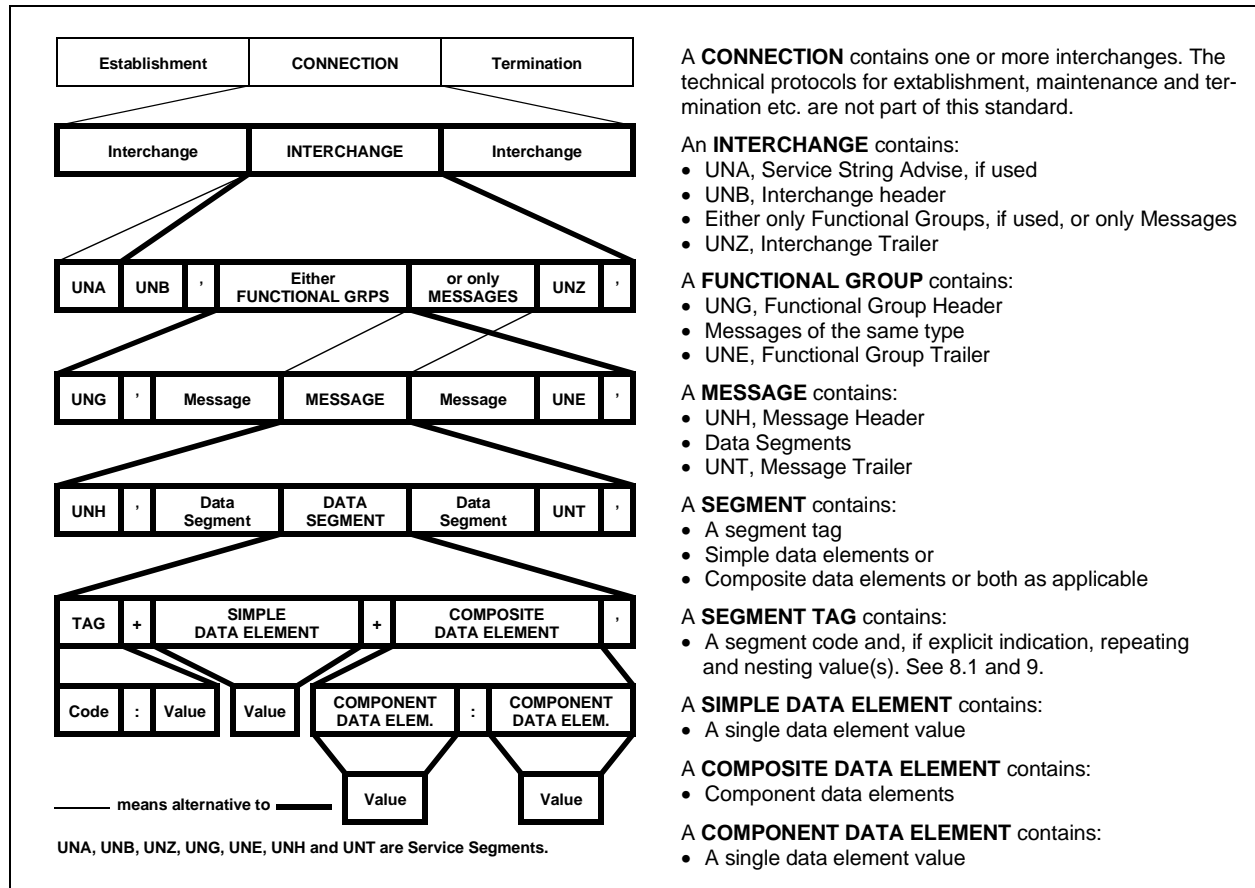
Establishment CONNECTION Termination

Interchange INTERCHANGE Interchange

UNA UNB ' Either FUNCTIONAL GRPS or only MESSAGES UNZ '

UNG ' Message MESSAGE Message UNE '

UNH ' Data Segment DATA SEGMENT Data Segment UNT '

TAG + SIMPLE DATA ELEMENT + COMPOSITE DATA ELEMENT '

Code : Value Value COMPONENT DATA ELEM. : COMPONENT DATA ELEM.

Value Value

means alternative to

UNA, UNB, UNZ, UNG, UNE, UNH and UNT are Service Segments.

A **CONNECTION** contains one or more interchanges. The technical protocols for extablishment, maintenance and termination etc. are not part of this standard.

An **INTERCHANGE** contains:
• UNA, Service String Advise, if used
• UNB, Interchange header
• Either only Functional Groups, if used, or only Messages
• UNZ, Interchange Trailer

A **FUNCTIONAL GROUP** contains:
• UNG, Functional Group Header
• Messages of the same type
• UNE, Functional Group Trailer

A **MESSAGE** contains:
• UNH, Message Header
• Data Segments
• UNT, Message Trailer

A **SEGMENT** contains:
• A segment tag
• Simple data elements or
• Composite data elements or both as applicable

A **SEGMENT TAG** contains:
• A segment code and, if explicit indication, repeating and nesting value(s). See 8.1 and 9.

A **SIMPLE DATA ELEMENT** contains:
• A single data element value

A **COMPOSITE DATA ELEMENT** contains:
• Component data elements

A **COMPONENT DATA ELEMENT** contains:
• A single data element value